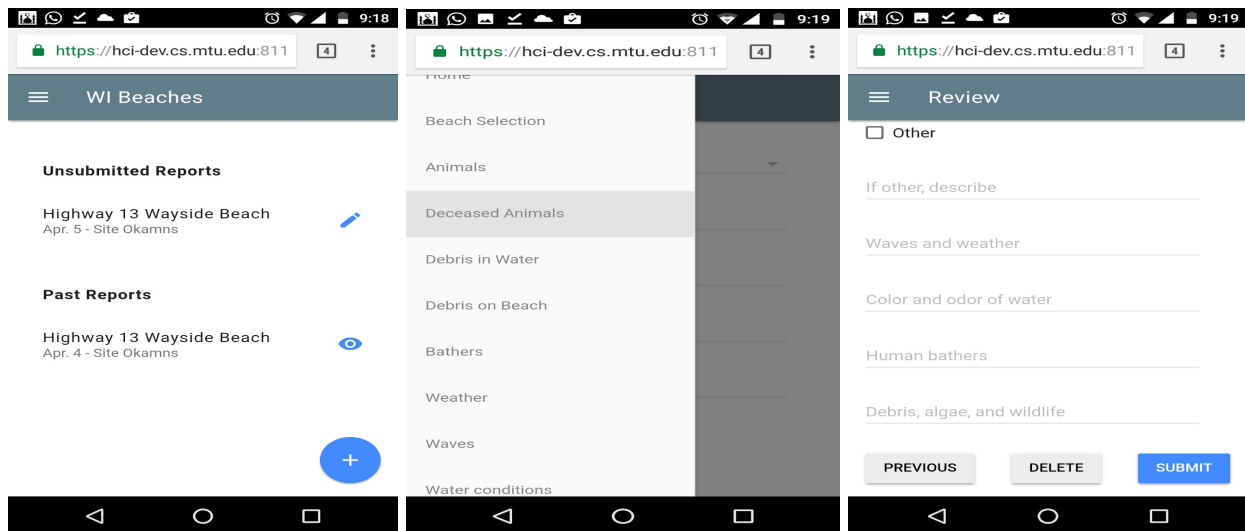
9:18

https://hci-dev.cs.mtu.edu:811

4

WI Beaches

Unsubmitted Reports

Highway 13 Wayside Beach
Apr. 5 - Site Okamns

Past Reports

Highway 13 Wayside Beach
Apr. 4 - Site Okamns

+

9:19

https://hci-dev.cs.mtu.edu:811

4

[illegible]

Beach Selection

Animals

Deceased Animals

Debris in Water

Debris on Beach

Bathers

Weather

Waves

Water conditions

9:19

https://hci-dev.cs.mtu.edu:811

4

Review

Other

If other, describe

Waves and weather

Color and odor of water

Human bathers

Debris, algae, and wildlife

PREVIOUS

DELETE

SUBMIT